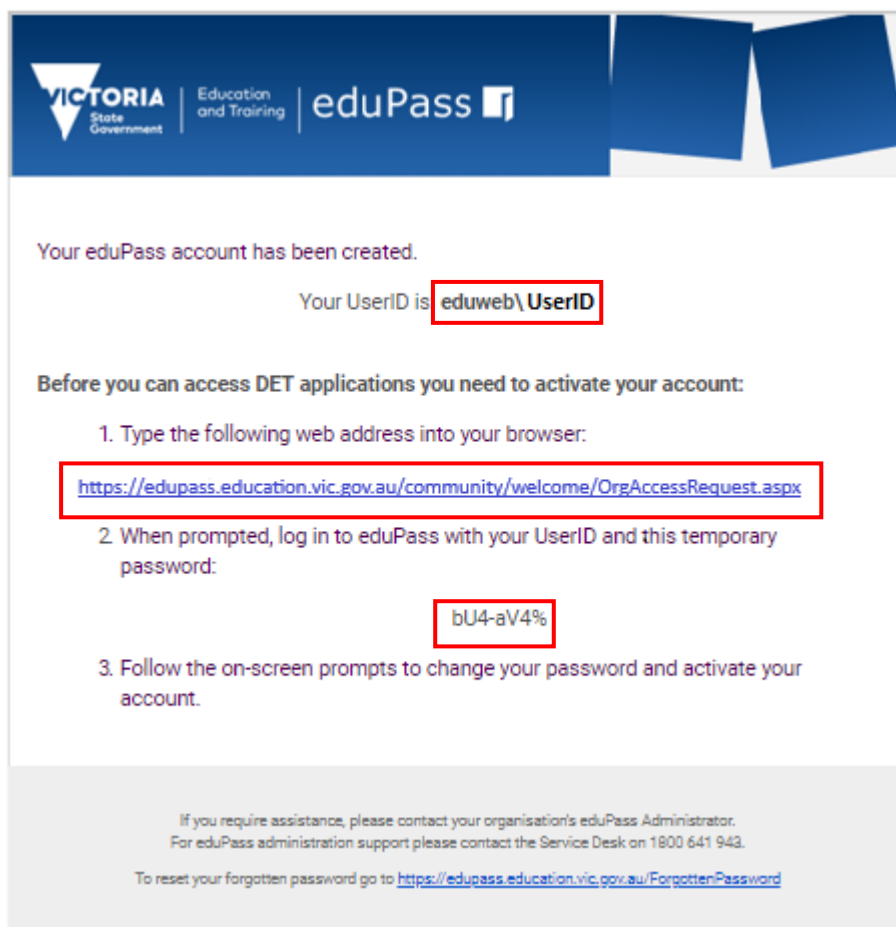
VICTORIA State Government | Education and Training | eduPass

Your eduPass account has been created.

Your UserID is **eduweb\ UserID**

**Before you can access DET applications you need to activate your account:**

1. Type the following web address into your browser:

https://edupass.education.vic.gov.au/community/welcome/OrgAccessRequest.aspx

2. When prompted, log in to eduPass with your UserID and this temporary password:

bU4-aV4%

3. Follow the on-screen prompts to change your password and activate your account.

If you require assistance, please contact your organisation's eduPass Administrator.
For eduPass administration support please contact the Service Desk on 1800 641 943.

To reset your forgotten password go to https://edupass.education.vic.gov.au/ForgottenPassword